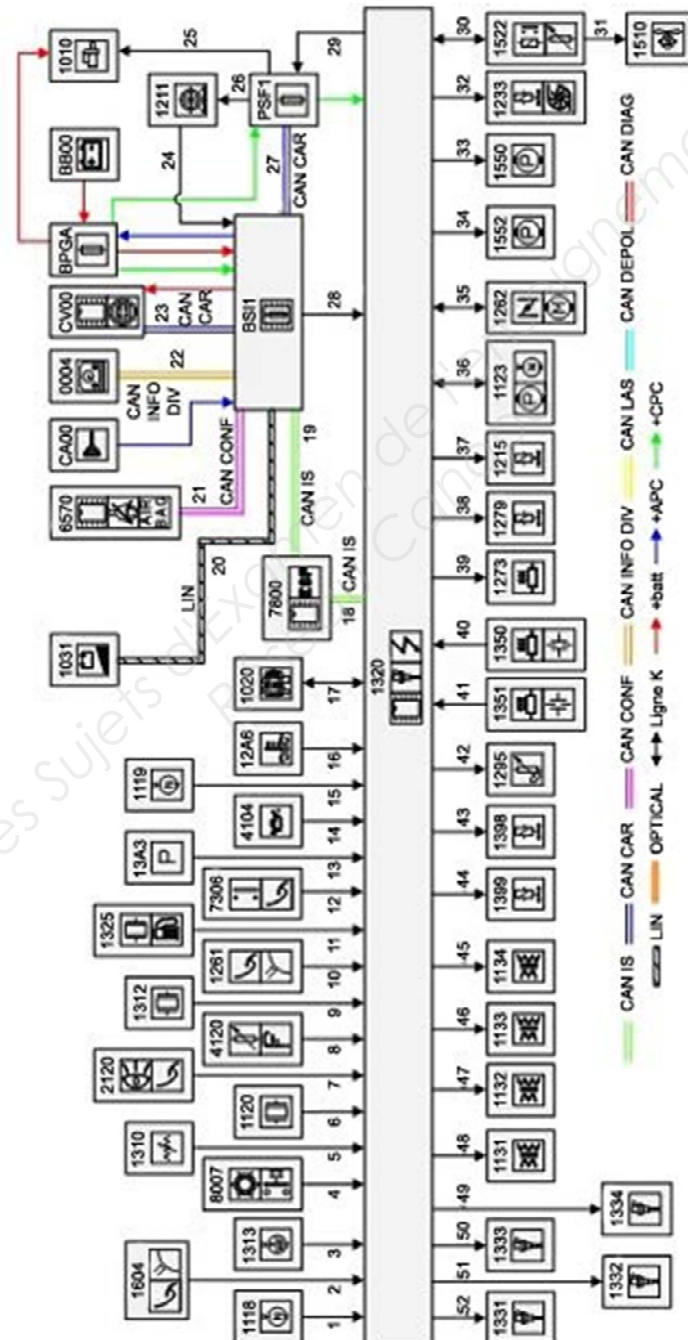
1010
25
29
30
1522
31
1510
1211
26
PSF1
32
1233
BB00
24
27
CAN CAR
33
1550
BPGA
34
1552
CV00
23
CAN CAR
BSI1
28
35
1262
0004
22
CAN INFO DIV
36
1123
CA00
19
37
1215
6570
21
CAN CONF
AIR BAG
CAN IS
38
1278
20
7600
CAN IS
39
1273
LIN
18
1031
1020
17
1320
40
1350
41
1351
12A6
16
42
1295
1119
4104
15
14
43
1398
13A3
P
7306
13
12
44
1399
1325
1261
11
10
45
1134
1312
4120
9
8
46
1133
2120
7
1120
6
47
1132
1310
5
8007
4
48
1131
49
1334
1313
3
50
1333
1604
2
51
1332
1118
1
52
1331
CAN IS
CAN CAR
CAN CONF
CAN INFO DIV
CAN LAS
CAN DEPOL
CAN DIAG
LIN
OPTICAL
Ligne K
+batt
+APC
+CPC
Banque de Sujets d'Examen de l'Enseignement